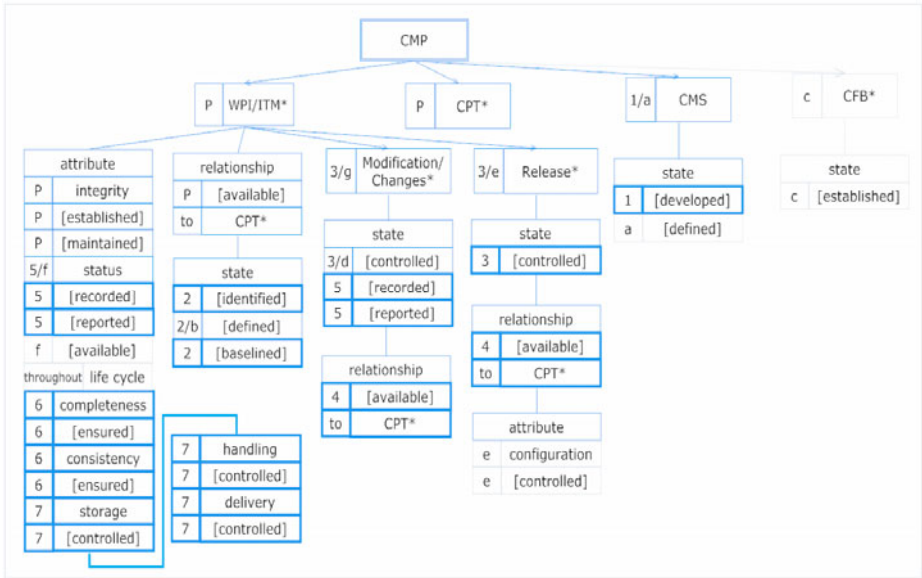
CMP

P WPI/ITM*

P CPT*

1/a CMS

c CFB*

| attribute | |
|---|---|
| P | integrity |
| P | [established] |
| P | [maintained] |
| 5/f | status |
| 5 | [recorded] |
| 5 | [reported] |
| f | [available] |
| throughout | life cycle |
| 6 | completeness |
| 6 | [ensured] |
| 6 | consistency |
| 6 | [ensured] |
| 7 | storage |
| 7 | [controlled] |

| relationship | |
|---|---|
| P | [available] |
| to | CPT* |

| state | |
|---|---|
| 2 | [identified] |
| 2/b | [defined] |
| 2 | [baselined] |

| 7 | handling |
|---|---|
| 7 | [controlled] |
| 7 | delivery |
| 7 | [controlled] |

3/g Modification/ Changes*

| state | |
|---|---|
| 3/d | [controlled] |
| 5 | [recorded] |
| 5 | [reported] |

| relationship | |
|---|---|
| 4 | [available] |
| to | CPT* |

3/e Release*

| state | |
|---|---|
| 3 | [controlled] |

| relationship | |
|---|---|
| 4 | [available] |
| to | CPT* |

| attribute | |
|---|---|
| e | configuration |
| e | [controlled] |

| state | |
|---|---|
| 1 | [developed] |
| a | [defined] |

| state | |
|---|---|
| c | [established] |